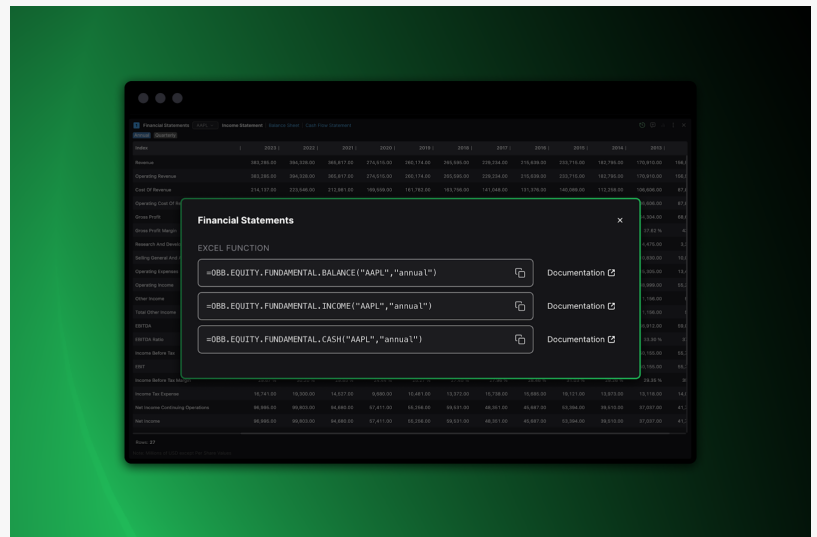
Financial Statements

EXCEL FUNCTION

=OBB.EQUITY.FUNDAMENTAL.BALANCE("AAPL","annual")

Documentation

=OBB.EQUITY.FUNDAMENTAL.INCOME("AAPL","annual")

Documentation

=OBB.EQUITY.FUNDAMENTAL.CASH("AAPL","annual")

Documentation

Financial Statements AAPL Income Statement Balance Sheet Cash Flow Statement

Annual Quarterly

| Index | 2023 | 2022 | 2021 | 2020 | 2019 | 2018 | 2017 | 2016 | 2015 | 2014 | 2013 |
|---|---|---|---|---|---|---|---|---|---|---|---|
| Revenue | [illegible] | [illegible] | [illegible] | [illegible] | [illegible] | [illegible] | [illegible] | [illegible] | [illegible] | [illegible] | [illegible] |
| Operating Revenue | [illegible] | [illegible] | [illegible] | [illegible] | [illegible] | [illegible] | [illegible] | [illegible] | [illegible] | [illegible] | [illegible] |
| Cost Of Revenue | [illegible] | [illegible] | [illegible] | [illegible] | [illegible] | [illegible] | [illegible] | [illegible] | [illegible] | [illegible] | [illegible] |
| Gross Profit | | | | | | | | | | | |
| Research And Development | | | | | | | | | | | |
| Operating Expense | | | | | | | | | | | |
| Operating Income | | | | | | | | | | | |
| Other Income | | | | | | | | | | | |
| Total Other Income | | | | | | | | | | | |
| EBITDA | | | | | | | | | | | |
| EBITDA Ratio | | | | | | | | | | | |
| Income Before Tax | | | | | | | | | | | |
| EBIT | | | | | | | | | | | |
| Income Before Tax Margin | | | | | | | | | | | |
| Income Tax Expense | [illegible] | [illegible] | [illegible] | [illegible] | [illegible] | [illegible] | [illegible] | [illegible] | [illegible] | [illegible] | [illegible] |
| Net Income Continuing Operations | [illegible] | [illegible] | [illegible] | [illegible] | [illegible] | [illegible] | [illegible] | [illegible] | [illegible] | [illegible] | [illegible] |
| Net Income | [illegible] | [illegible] | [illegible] | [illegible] | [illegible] | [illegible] | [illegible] | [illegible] | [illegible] | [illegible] | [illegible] |

Rows: 37